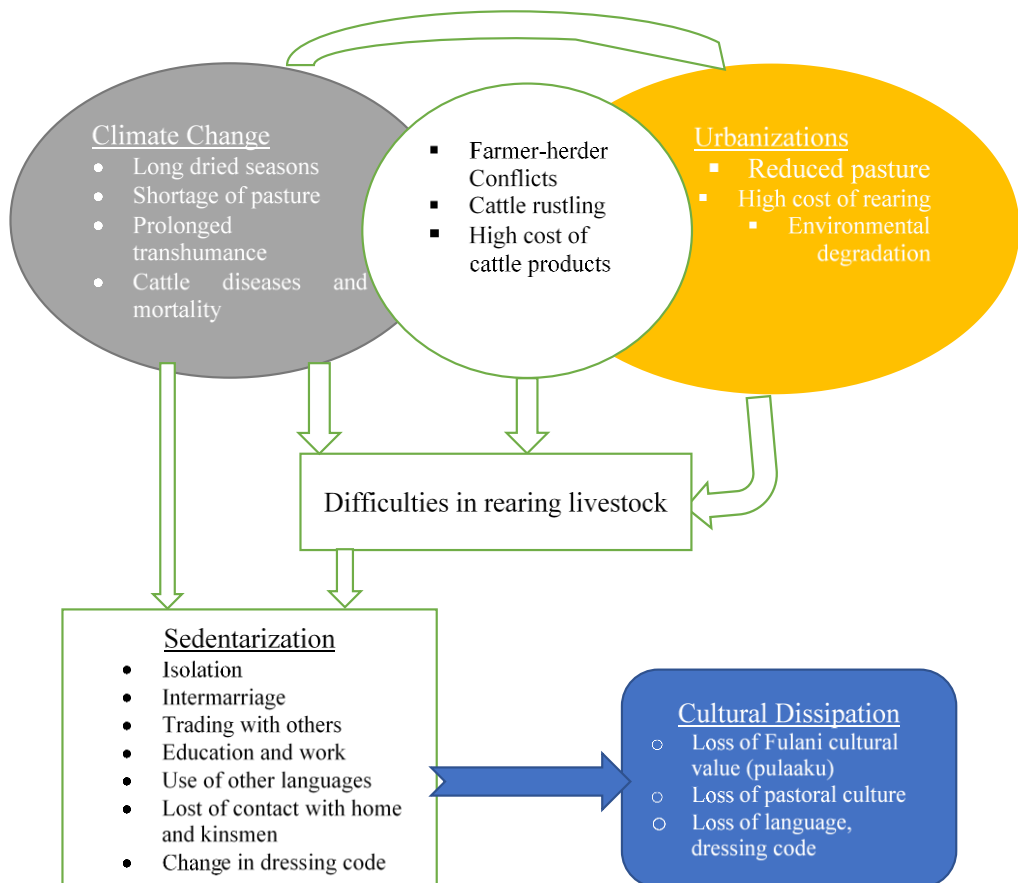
Climate Change
- Long dried seasons
- Shortage of pasture
- Prolonged transhumance
- Cattle diseases and mortality

- Farmer-herder Conflicts
- Cattle rustling
- High cost of cattle products

Urbanizations
- Reduced pasture
- High cost of rearing
- Environmental degradation

Difficulties in rearing livestock

Sedentarization
- Isolation
- Intermarriage
- Trading with others
- Education and work
- Use of other languages
- Lost of contact with home and kinsmen
- Change in dressing code

Cultural Dissipation
- Loss of Fulani cultural value (pulaaku)
- Loss of pastoral culture
- Loss of language, dressing code